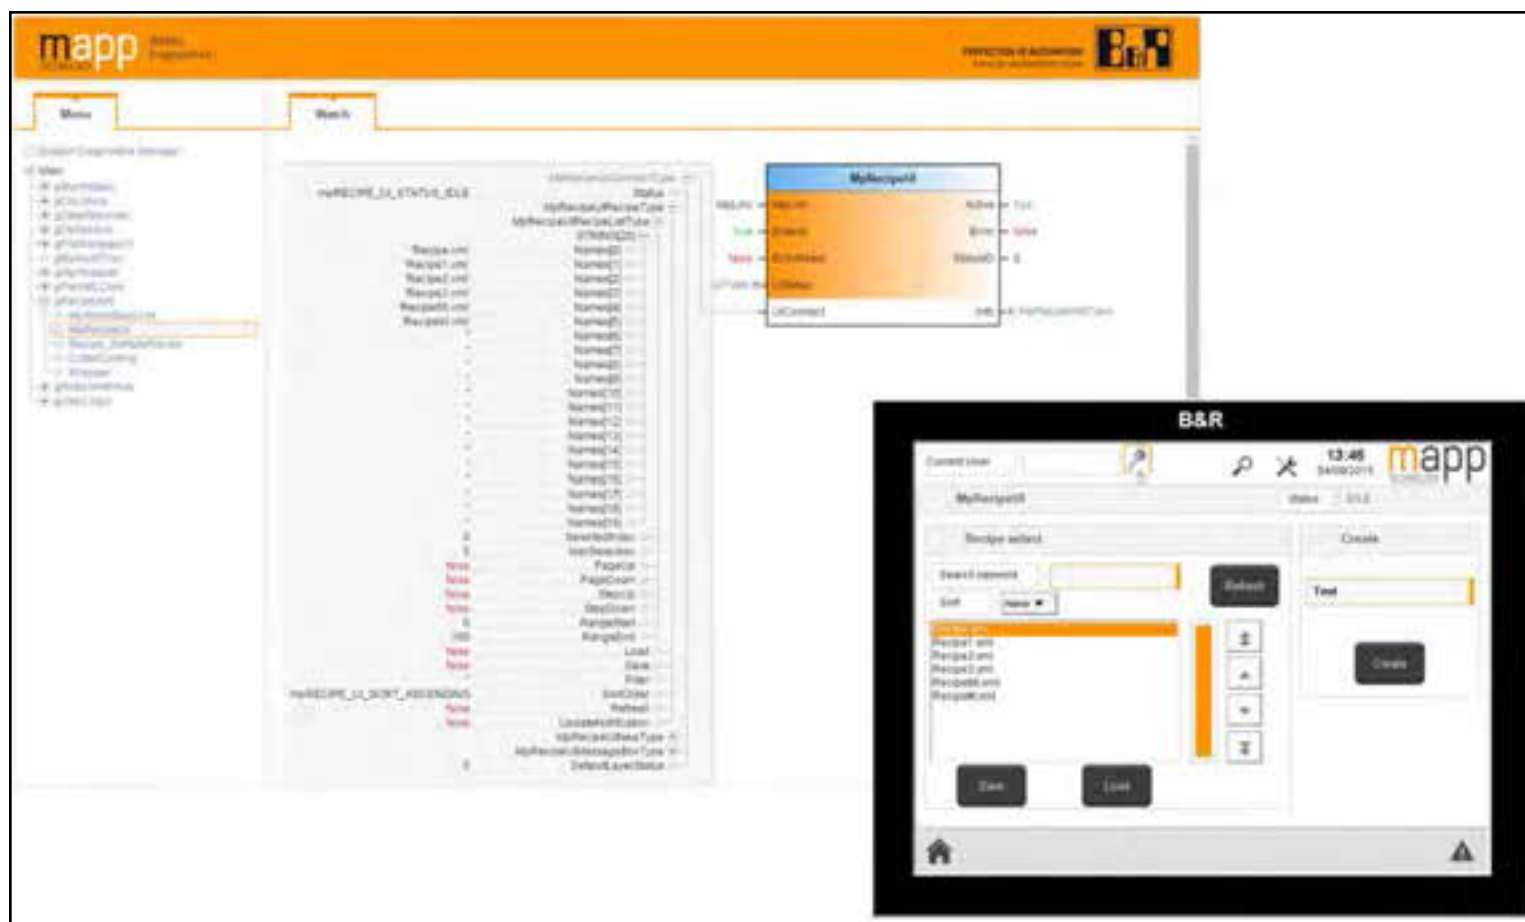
mapp

Menu

Watch

MpRecipeUI

B&R

Current User

13:46

mapp

MpRecipeUI

Status

Recipe select

Create

Search keyword

Refresh

Sort

Name

Test

Recipe1.xml
Recipe2.xml
Recipe3.xml
Recipe4.xml
Recipe5.xml

Create

Save

Load